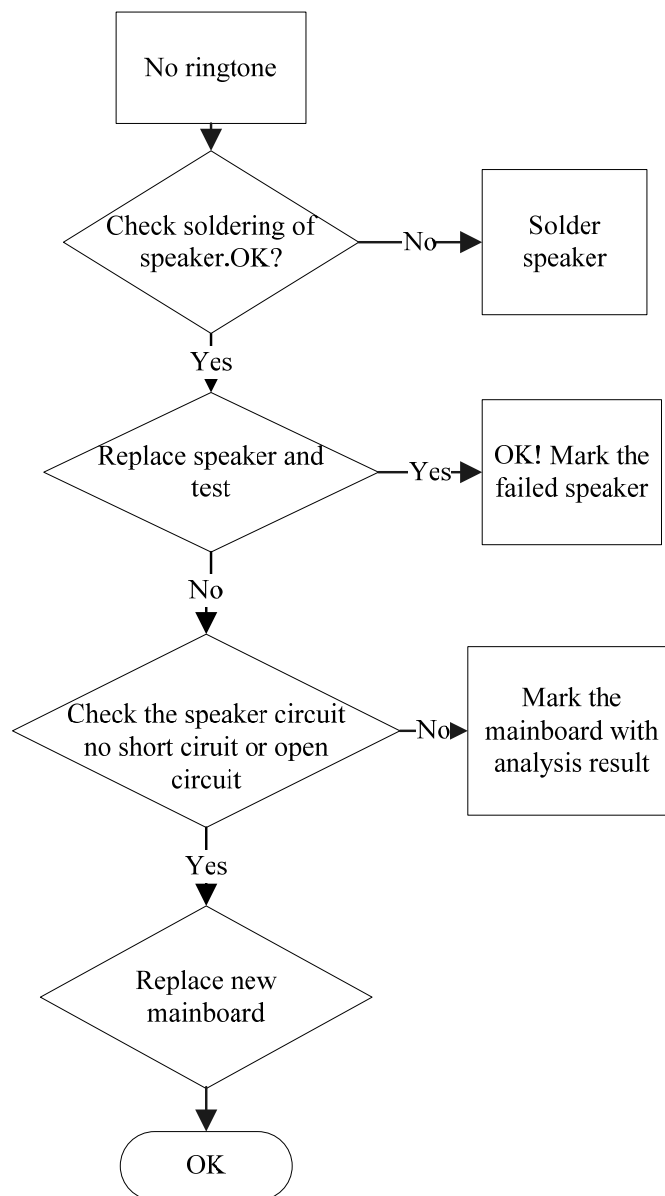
No ringtone

Check soldering of speaker.OK?

No

Solder speaker

Yes

Replace speaker and test

Yes

OK! Mark the failed speaker

No

Check the speaker circuit no short ciruit or open circuit

No

Mark the mainboard with analysis result

Yes

Replace new mainboard

OK